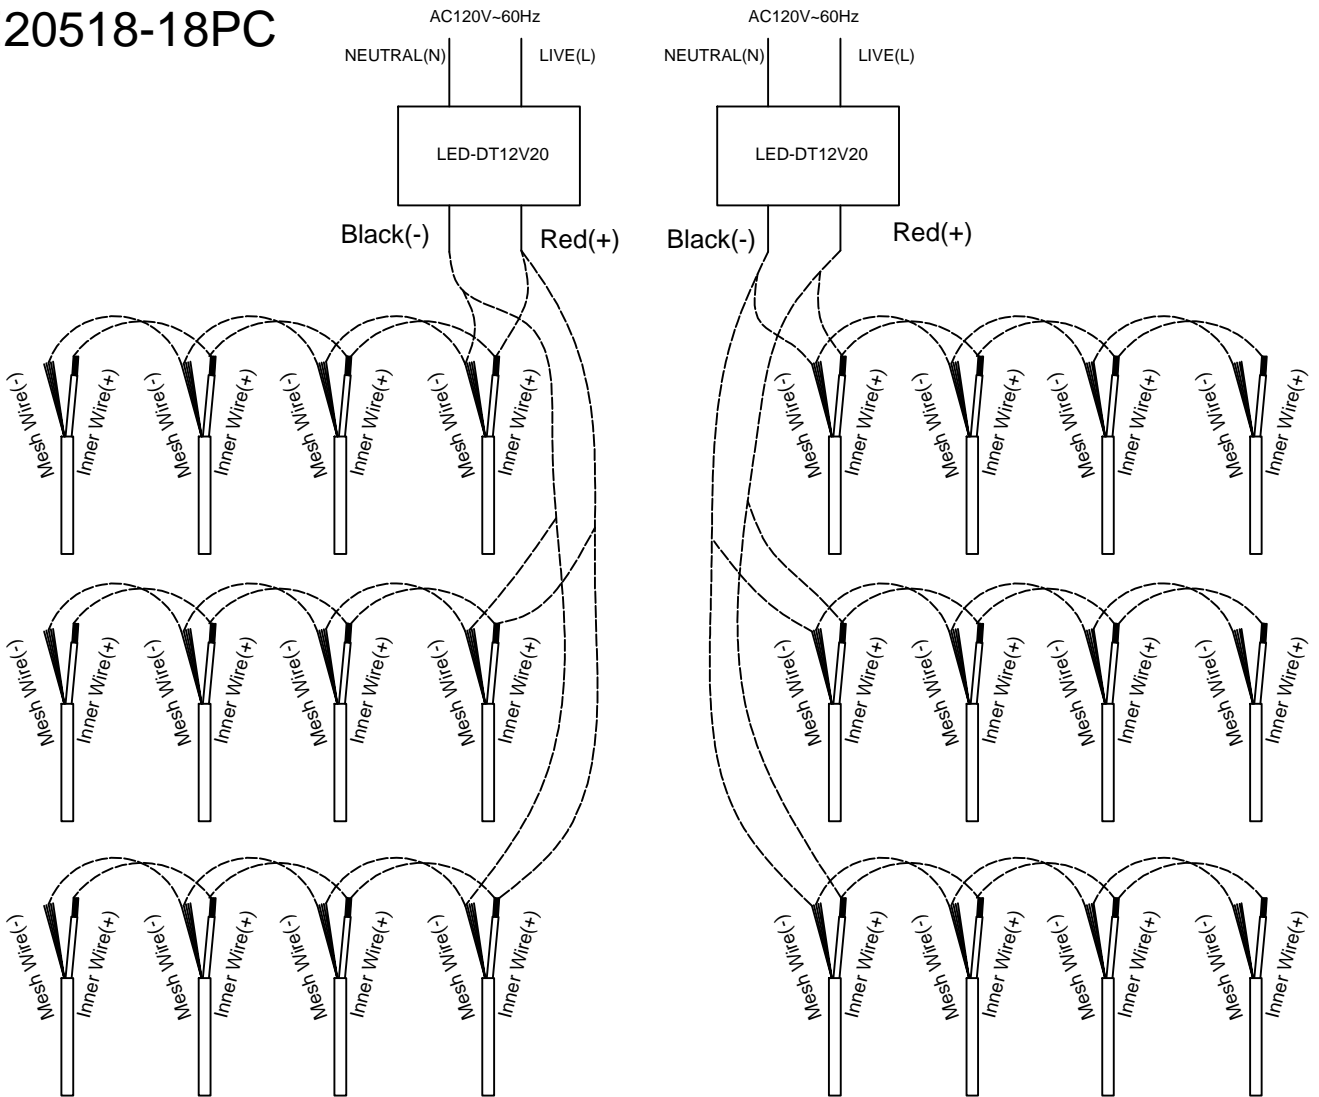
20518-18PC

AC120V~60Hz
NEUTRAL(N) LIVE(L)
LED-DT12V20
Black(-) Red(+)

AC120V~60Hz
NEUTRAL(N) LIVE(L)
LED-DT12V20
Black(-) Red(+)

Mesh Wire(-) Inner Wire(+) Mesh Wire(-) Inner Wire(+) Mesh Wire(-) Inner Wire(+) Mesh Wire(-) Inner Wire(+)

Mesh Wire(-) Inner Wire(+) Mesh Wire(-) Inner Wire(+) Mesh Wire(-) Inner Wire(+) Mesh Wire(-) Inner Wire(+)

Mesh Wire(-) Inner Wire(+) Mesh Wire(-) Inner Wire(+) Mesh Wire(-) Inner Wire(+) Mesh Wire(-) Inner Wire(+)

Mesh Wire(-) Inner Wire(+) Mesh Wire(-) Inner Wire(+) Mesh Wire(-) Inner Wire(+) Mesh Wire(-) Inner Wire(+)

Mesh Wire(-) Inner Wire(+) Mesh Wire(-) Inner Wire(+) Mesh Wire(-) Inner Wire(+) Mesh Wire(-) Inner Wire(+)

Mesh Wire(-) Inner Wire(+) Mesh Wire(-) Inner Wire(+) Mesh Wire(-) Inner Wire(+) Mesh Wire(-) Inner Wire(+)